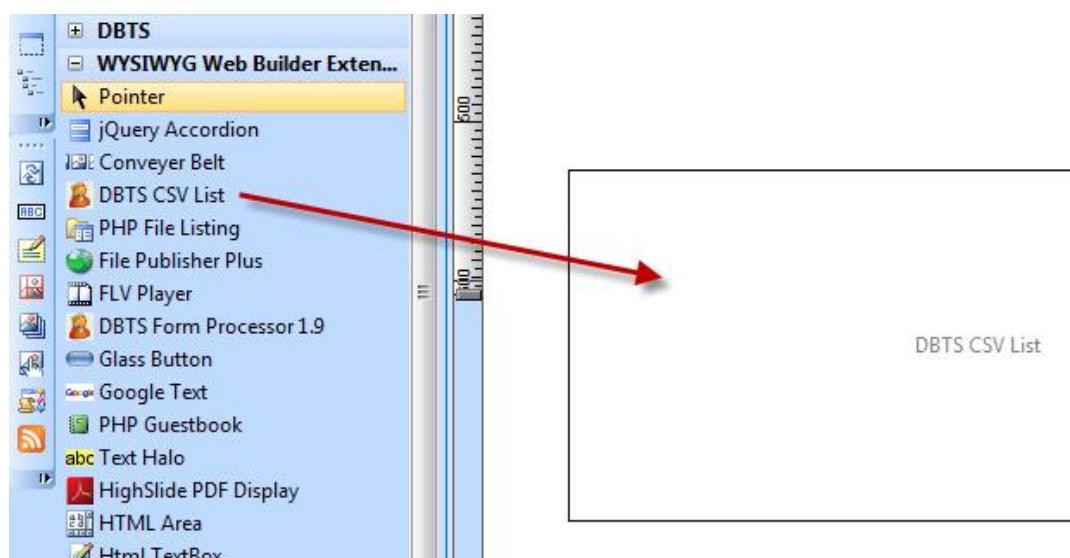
DBTS
WYSIWYG Web Builder Exten...
Pointer
jQuery Accordion
Conveyer Belt
DBTS CSV List
PHP File Listing
File Publisher Plus
FLV Player
DBTS Form Processor 1.9
Glass Button
Google Text
PHP Guestbook
abc Text Halo
HighSlide PDF Display
HTML Area
Html TextBox

500

DBTS CSV List